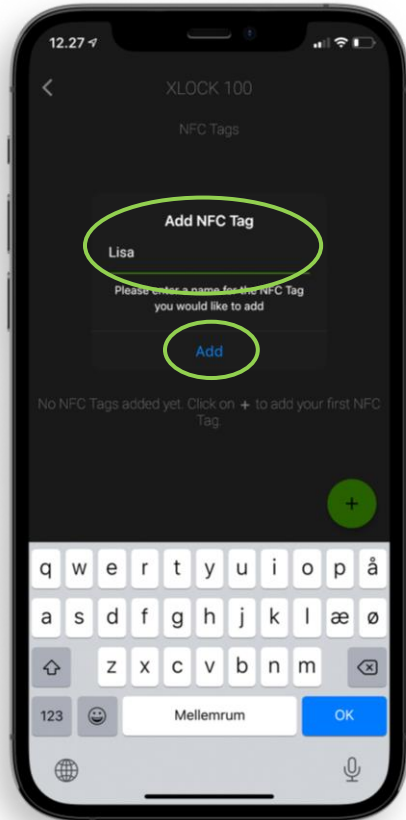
12.27

XLOCK 100

NFC Tags

Add NFC Tag

Lisa

Please enter a name for the NFC Tag you would like to add

Add

No NFC Tags added yet. Click on + to add your first NFC Tag.

+

q w e r t y u i o p å
a s d f g h j k l æ ø
z x c v b n m
123 Mellemrum OK